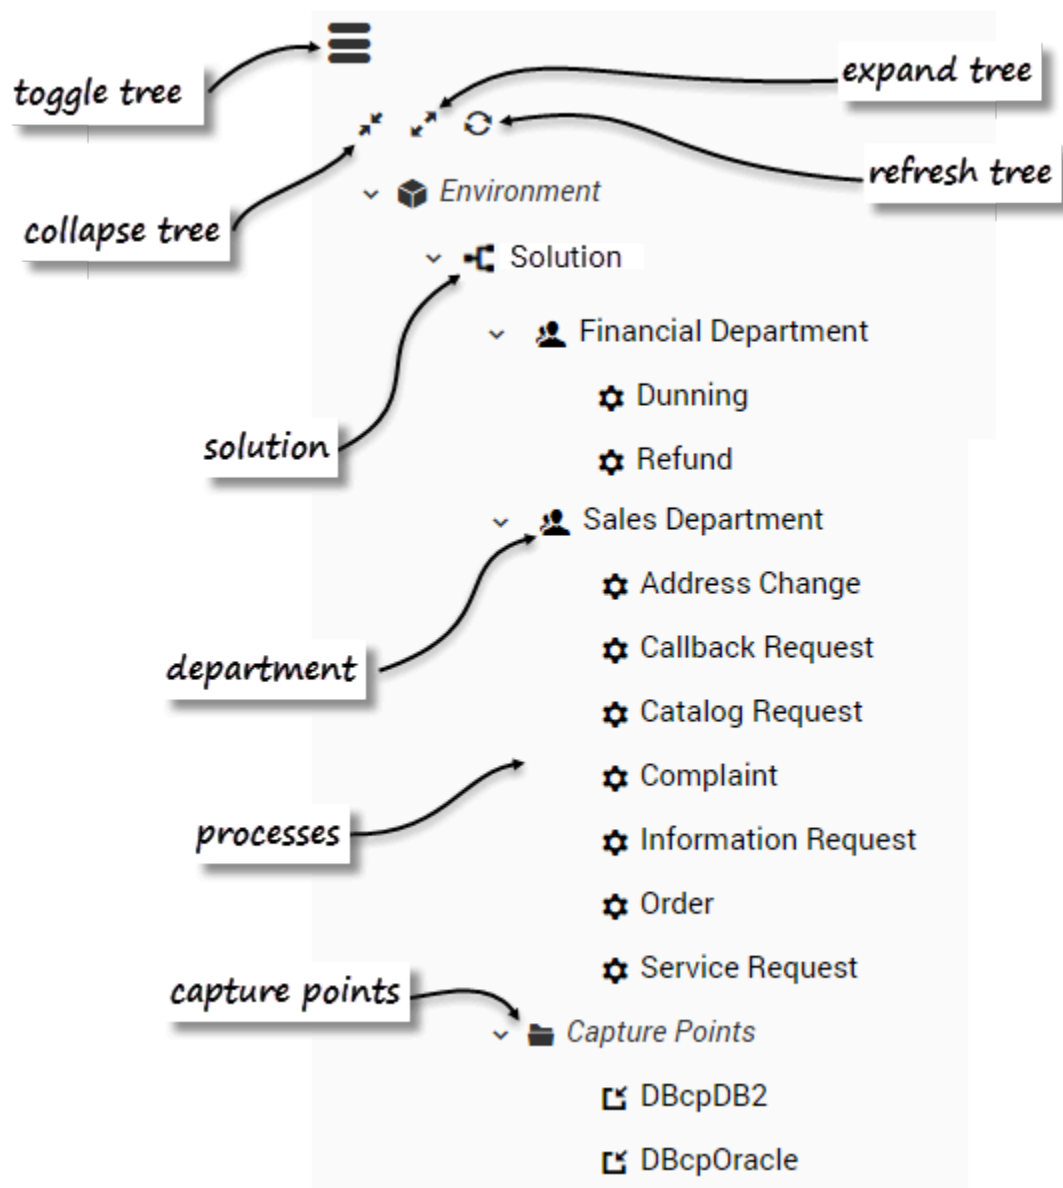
toggle tree

expand tree

refresh tree

collapse tree

Environment

Solution

Financial Department

Dunning

Refund

solution

Sales Department

Address Change

Callback Request

Catalog Request

department

Complaint

Information Request

processes

Order

Service Request

capture points

Capture Points

DBcpDB2

DBcpOracle